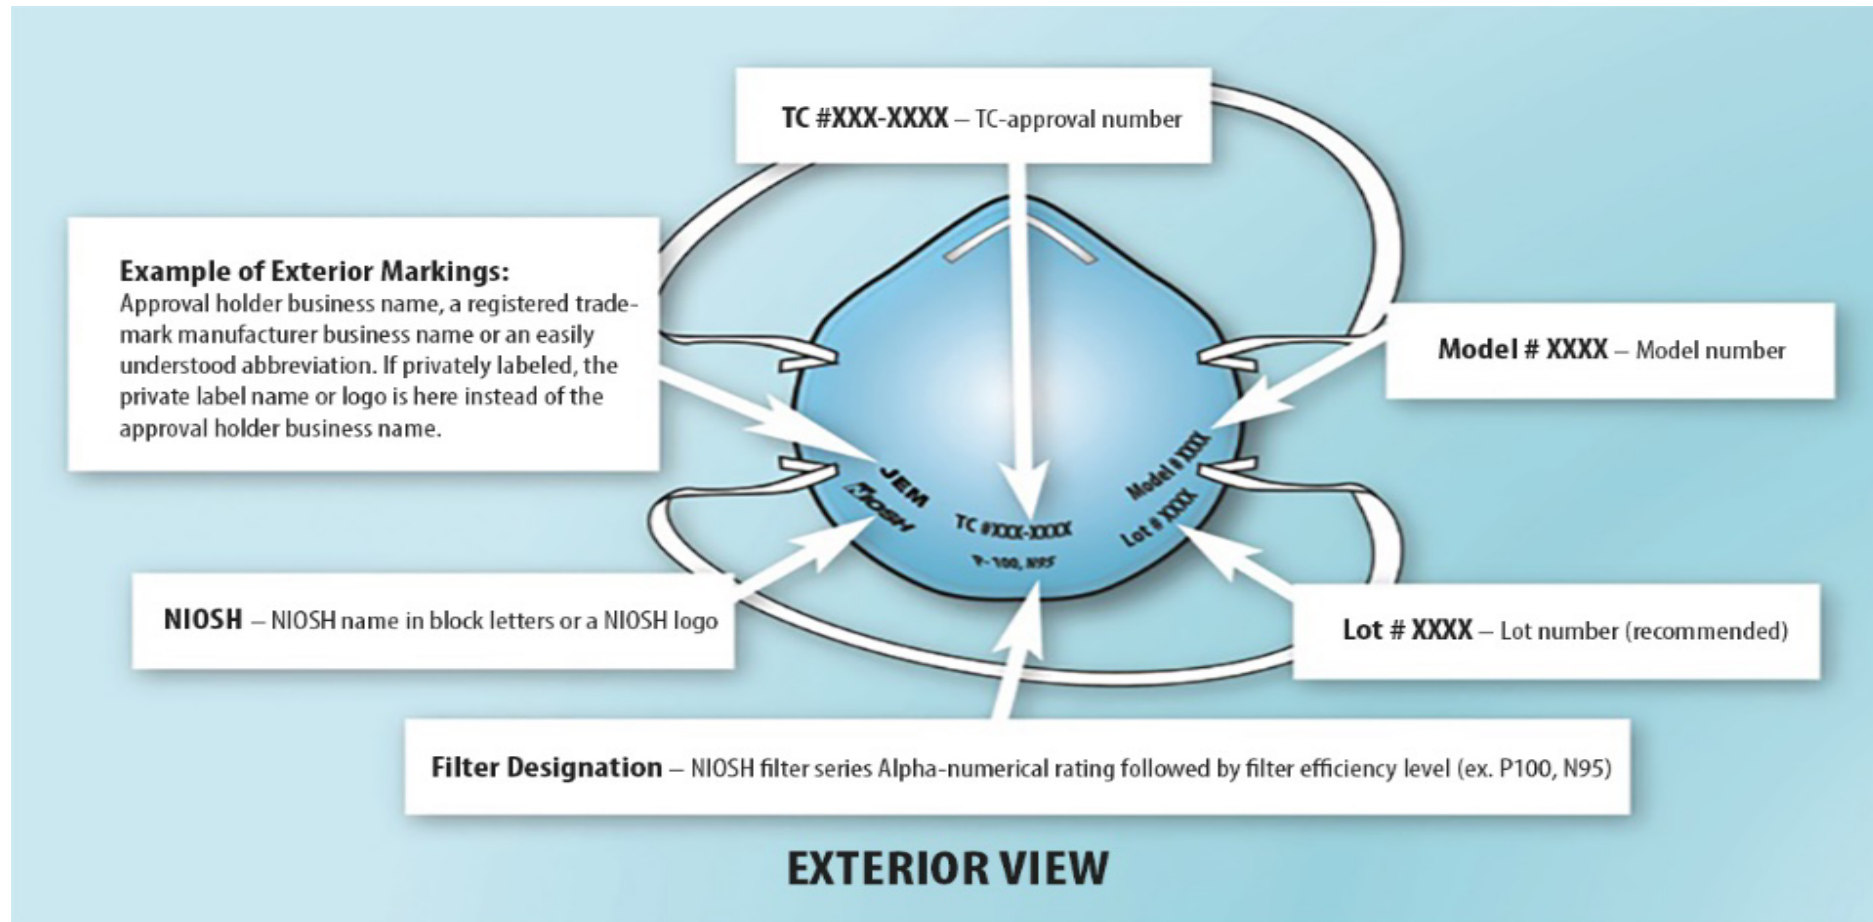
TC #XXX-XXXX – TC-approval number

Example of Exterior Markings:
Approval holder business name, a registered trademark manufacturer business name or an easily understood abbreviation. If privately labeled, the private label name or logo is here instead of the approval holder business name.

Model # XXXX – Model number

JEM
NIOSH
TC #XXX-XXXX
P-100, N95
Model # XXXX
Lot # XXXX

NIOSH – NIOSH name in block letters or a NIOSH logo

Lot # XXXX – Lot number (recommended)

Filter Designation – NIOSH filter series Alpha-numerical rating followed by filter efficiency level (ex. P100, N95)

EXTERIOR VIEW